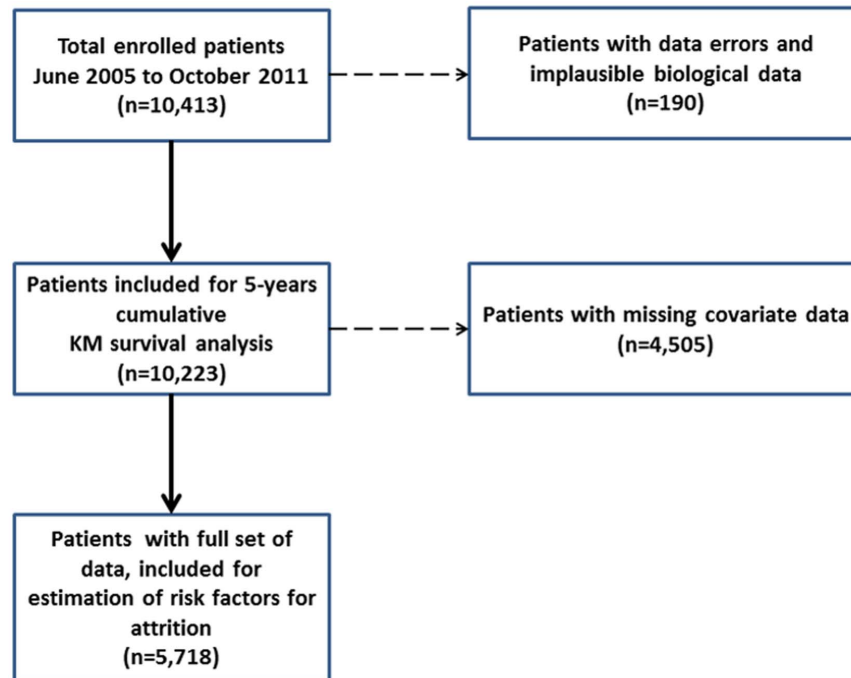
Total enrolled patients
June 2005 to October 2011
(n=10,413)

Patients with data errors and implausible biological data
(n=190)

Patients included for 5-years cumulative
KM survival analysis
(n=10,223)

Patients with missing covariate data
(n=4,505)

Patients with full set of data, included for estimation of risk factors for attrition
(n=5,718)